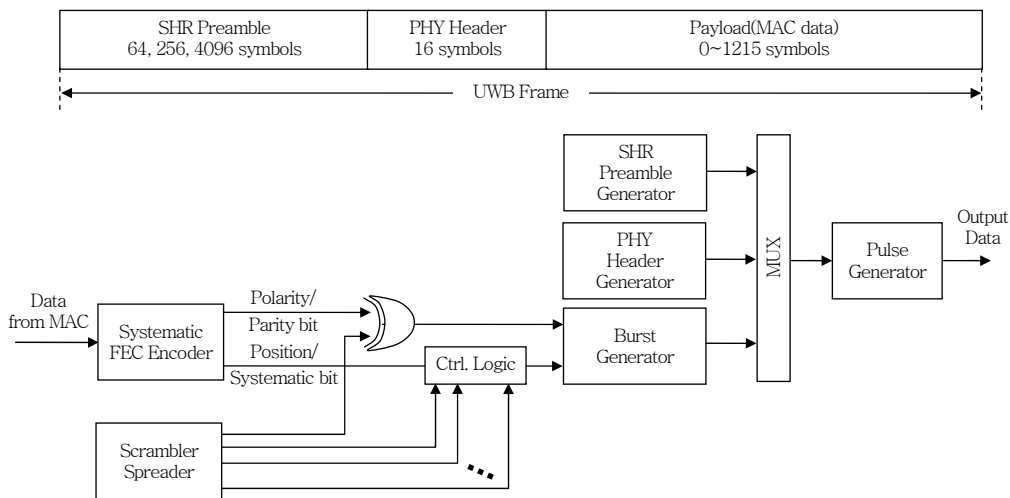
| SHR Preamble 64, 256, 4096 symbols | PHY Header 16 symbols | Payload(MAC data) 0~1215 symbols |
|---|---|---|

UWB Frame

SHR Preamble Generator

PHY Header Generator

MUX

Pulse Generator

Output Data

Data from MAC

Systematic FEC Encoder

Polarity/ Parity bit

Position/ Systematic bit

Burst Generator

Ctrl. Logic

Scrambler Spreader